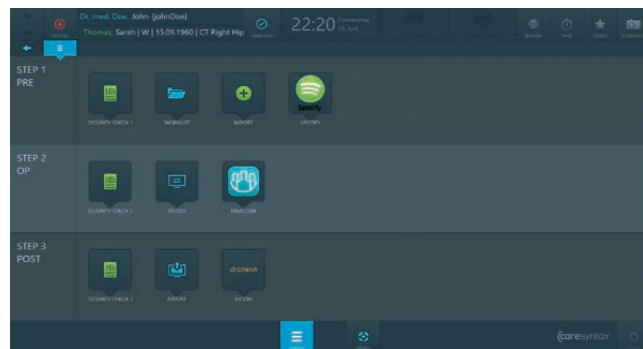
Dr. med. Doe, John [JohnDoe]
Thomas, Sarah | W | 15.09.1960 | CT Right Hip

22:20

STEP 1
PRE

SECURITY CHECK 1
WORKLIST
IMPORT
Spotify
SPOTIFY

STEP 2
OP

SECURITY CHECK 2
VIDEO

STEP 3
POST

SECURITY CHECK 3
EXPORT
DICOM

coresyntax